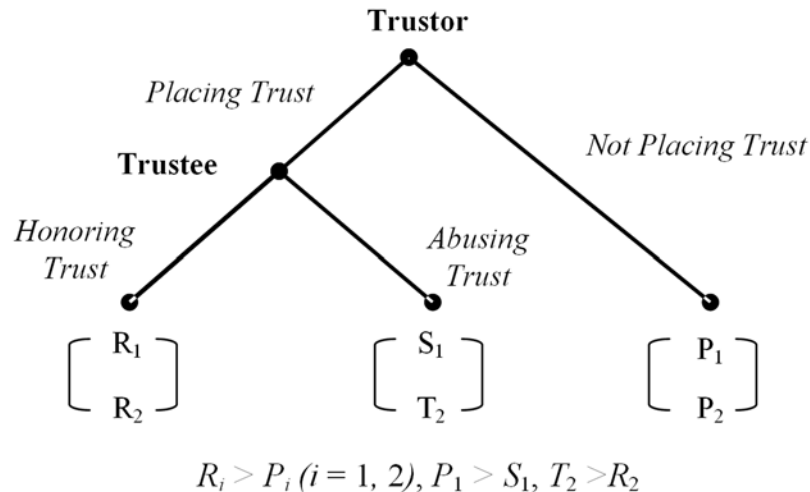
Trustor

Placing Trust

Not Placing Trust

Trustee

Honoring Trust

Abusing Trust

$\begin{bmatrix} R_1 \\ R_2 \end{bmatrix}$

$\begin{bmatrix} S_1 \\ T_2 \end{bmatrix}$

$\begin{bmatrix} P_1 \\ P_2 \end{bmatrix}$

$R_i > P_i$ $(i = 1, 2)$, $P_1 > S_1$, $T_2 > R_2$